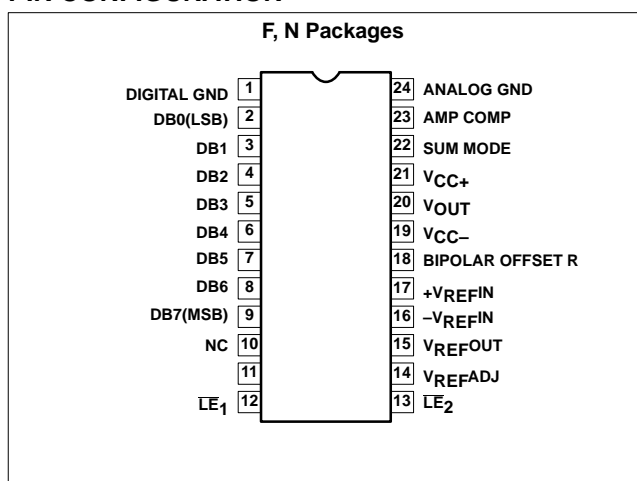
F, N Packages

| | | | |
|---|---|---|---|
| DIGITAL GND | 1 | 24 | ANALOG GND |
| DB0(LSB) | 2 | 23 | AMP COMP |
| DB1 | 3 | 22 | SUM MODE |
| DB2 | 4 | 21 | $V_{CC+}$ |
| DB3 | 5 | 20 | $V_{OUT}$ |
| DB4 | 6 | 19 | $V_{CC-}$ |
| DB5 | 7 | 18 | BIPOLAR OFFSET R |
| DB6 | 8 | 17 | $+V_{REF}IN$ |
| DB7(MSB) | 9 | 16 | $-V_{REF}IN$ |
| NC | 10 | 15 | $V_{REF}OUT$ |
| | 11 | 14 | $V_{REF}ADJ$ |
| $\overline{LE}_1$ | 12 | 13 | $\overline{LE}_2$ |